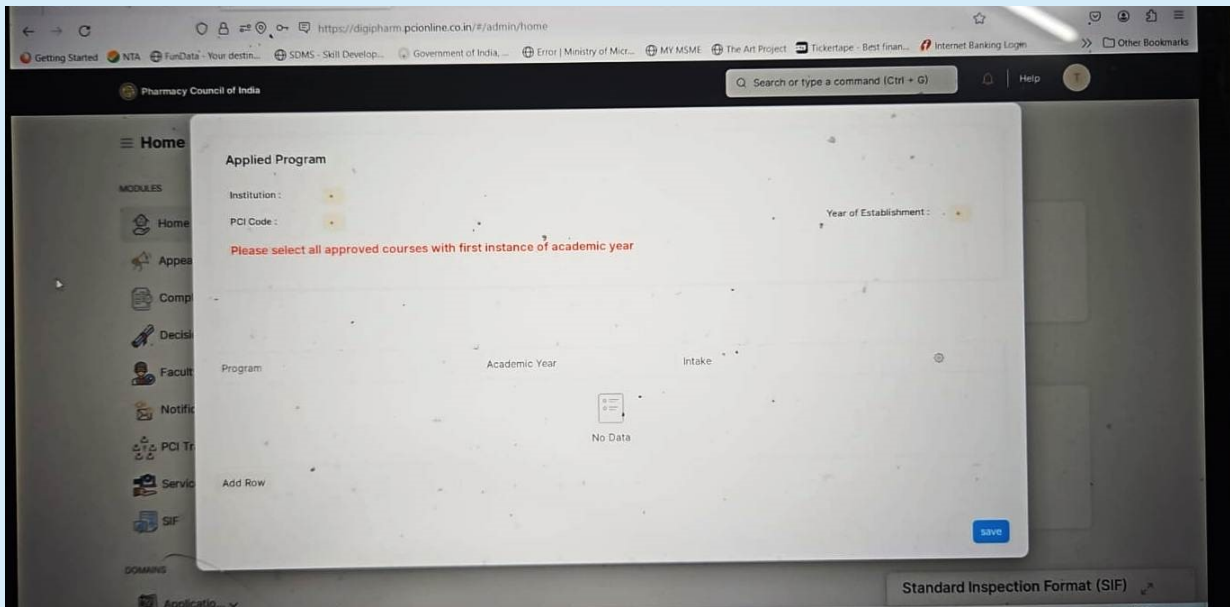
https://digipharm.pcionline.co.in/#/admin/home

Getting Started NTA FunData - Your destin... SDMS - Skill Develop... Government of India,... Error | Ministry of Micr... MY MSME The Art Project Tickertape - Best finan... Internet Banking Login Other Bookmarks

Pharmacy Council of India

Search or type a command (Ctrl + G)

Help

T

≡ Home

MODULES

Home

Appea

Compl

Decisi

Facult

Notific

PCI Tr

Servic

SIF

DOMAINS

Applicatio...

Applied Program

Institution :

PCI Code :

Year of Establishment :

Please select all approved courses with first instance of academic year

Program

Academic Year

Intake

No Data

Add Row

save

Standard Inspection Format (SIF)